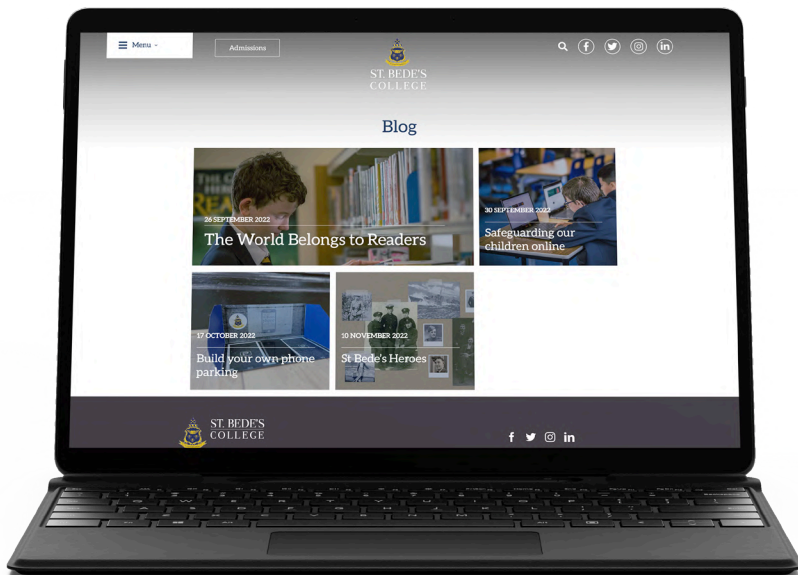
Menu

Admissions

ST. BEDE'S COLLEGE

Blog

26 SEPTEMBER 2022
The World Belongs to Readers

30 SEPTEMBER 2022
Safeguarding our children online

17 OCTOBER 2022
Build your own phone parking

10 NOVEMBER 2022
St Bede's Heroes

ST. BEDE'S COLLEGE